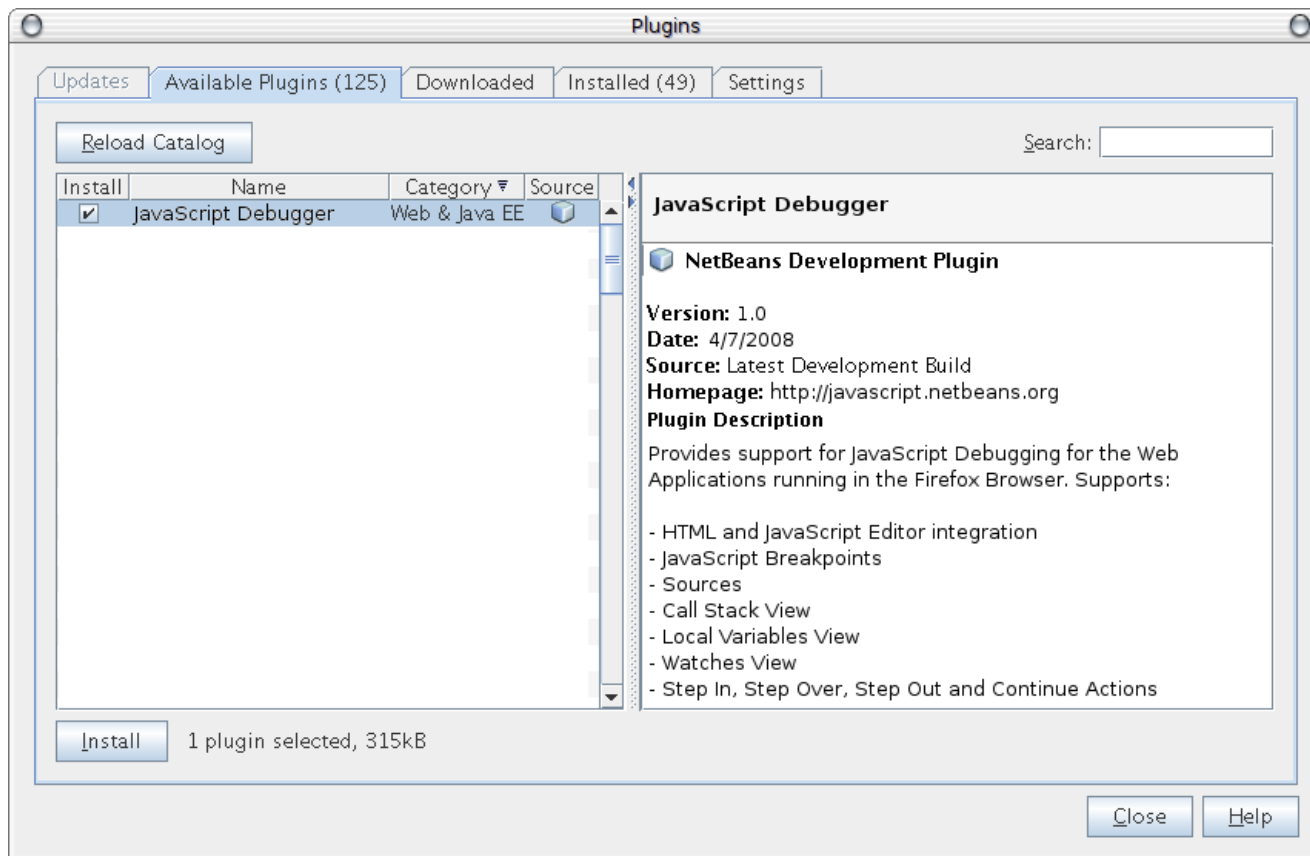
Plugins

Updates | Available Plugins (125) | Downloaded | Installed (49) | Settings

Reload Catalog

Search:

| Install | Name | Category | Source |
|---|---|---|---|
| ✔ | JavaScript Debugger | Web & Java EE | |

JavaScript Debugger

NetBeans Development Plugin

**Version:** 1.0
**Date:** 4/7/2008
**Source:** Latest Development Build
**Homepage:** http://javascript.netbeans.org
**Plugin Description**

Provides support for JavaScript Debugging for the Web Applications running in the Firefox Browser. Supports:

- HTML and JavaScript Editor integration
- JavaScript Breakpoints
- Sources
- Call Stack View
- Local Variables View
- Watches View
- Step In, Step Over, Step Out and Continue Actions

Install 1 plugin selected, 315kB

Close Help